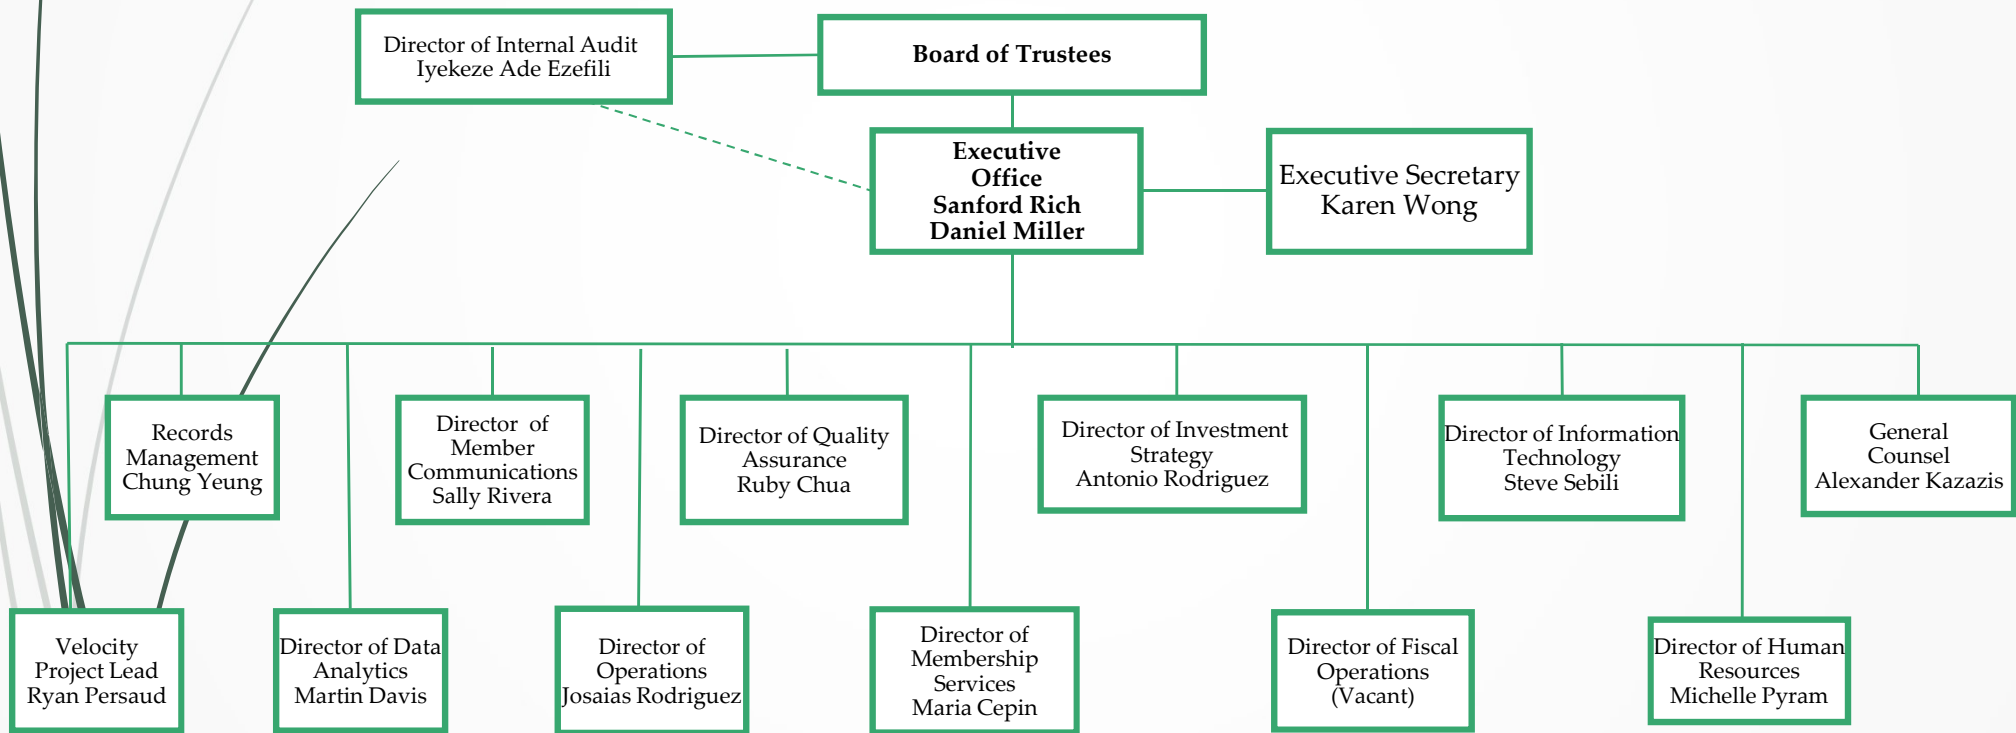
Director of Internal Audit
Iyekeze Ade Ezefili

Board of Trustees

Executive Office
Sanford Rich
Daniel Miller

Executive Secretary
Karen Wong

Records Management
Chung Yeung

Director of Member Communications
Sally Rivera

Director of Quality Assurance
Ruby Chua

Director of Investment Strategy
Antonio Rodriguez

Director of Information Technology
Steve Sebili

General Counsel
Alexander Kazazis

Velocity Project Lead
Ryan Persaud

Director of Data Analytics
Martin Davis

Director of Operations
Josaias Rodriguez

Director of Membership Services
Maria Cepin

Director of Fiscal Operations
(Vacant)

Director of Human Resources
Michelle Pyram